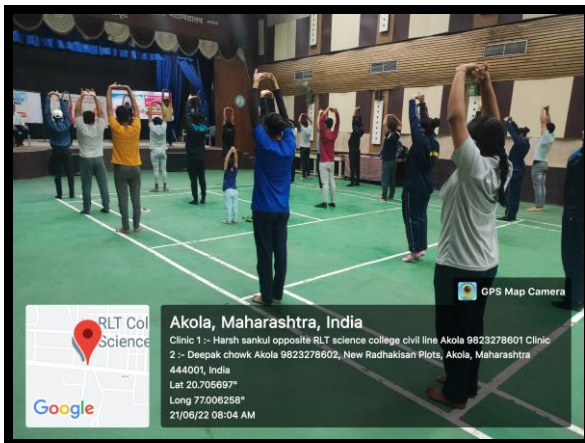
GPS Map Camera

RLT Col
Science

Google

Akola, Maharashtra, India
Clinic 1 :- Harsh sankul opposite RLT science college civil line Akola 9823278601 Clinic 2 :- Deepak chowk Akola 9823278602, New Radhakisan Plots, Akola, Maharashtra 444001, India
Lat 20.705697°
Long 77.006258°
21/06/22 08:04 AM